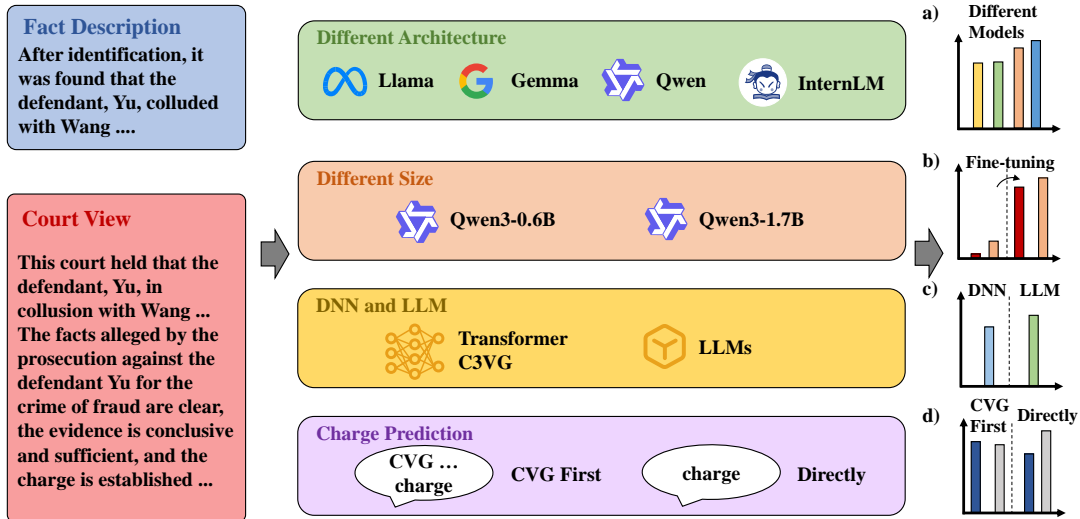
Fact Description
After identification, it was found that the defendant, Yu, colluded with Wang ....

Court View
This court held that the defendant, Yu, in collusion with Wang ... The facts alleged by the prosecution against the defendant Yu for the crime of fraud are clear, the evidence is conclusive and sufficient, and the charge is established ...

Different Architecture
Llama
Gemma
Qwen
InternLM

Different Size
Qwen3-0.6B
Qwen3-1.7B

DNN and LLM
Transformer C3VG
LLMs

Charge Prediction
CVG … charge
CVG First
charge
Directly

a) Different Models

b) Fine-tuning

c) DNN LLM

d) CVG First Directly